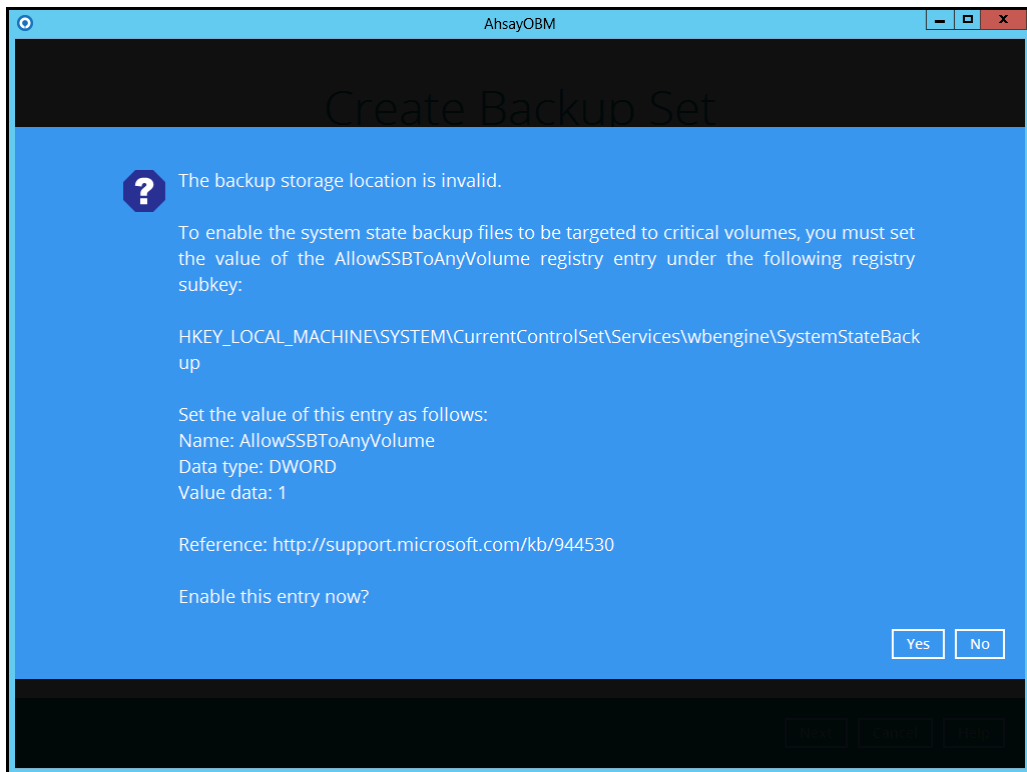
AhsayOBM

Create Backup Set

The backup storage location is invalid.

To enable the system state backup files to be targeted to critical volumes, you must set the value of the AllowSSBToAnyVolume registry entry under the following registry subkey:

HKEY_LOCAL_MACHINE\SYSTEM\CurrentControlSet\Services\wbengine\SystemStateBackup

Set the value of this entry as follows:
Name: AllowSSBToAnyVolume
Data type: DWORD
Value data: 1

Reference: http://support.microsoft.com/kb/944530

Enable this entry now?

Yes No

Next Cancel Help